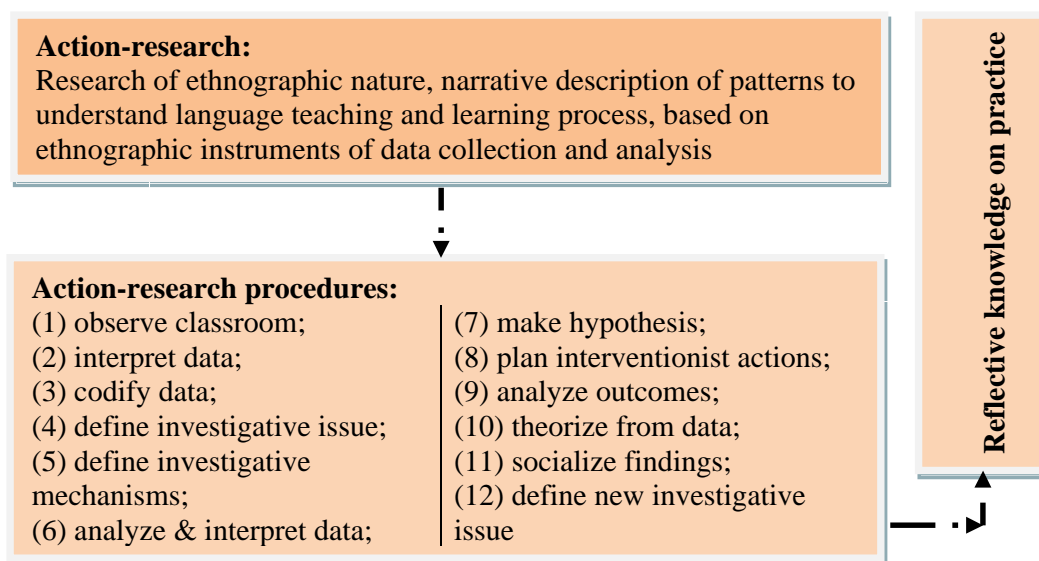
**Action-research:**
Research of ethnographic nature, narrative description of patterns to understand language teaching and learning process, based on ethnographic instruments of data collection and analysis

**Action-research procedures:**
(1) observe classroom;
(2) interpret data;
(3) codify data;
(4) define investigative issue;
(5) define investigative mechanisms;
(6) analyze & interpret data;

(7) make hypothesis;
(8) plan interventionist actions;
(9) analyze outcomes;
(10) theorize from data;
(11) socialize findings;
(12) define new investigative issue

**Reflective knowledge on practice**